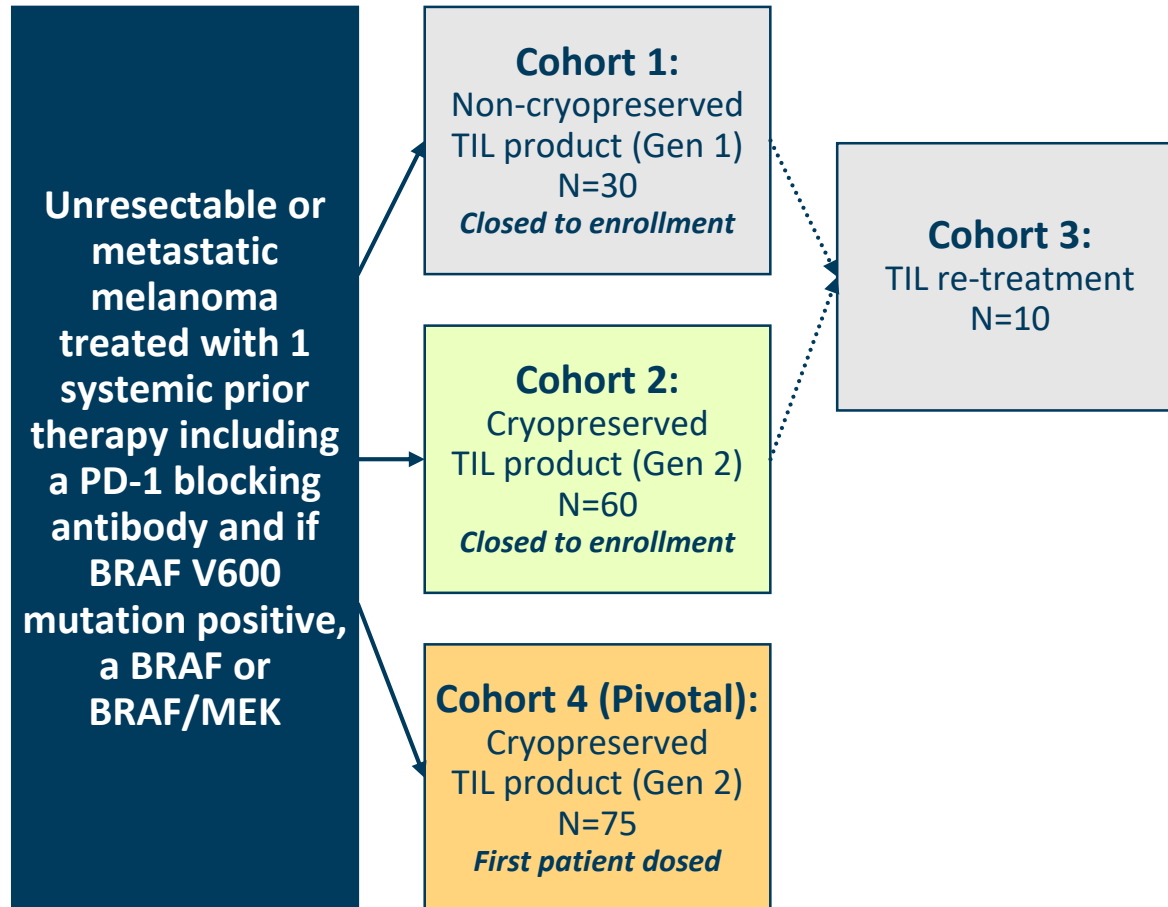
Unresectable or metastatic melanoma treated with 1 systemic prior therapy including a PD-1 blocking antibody and if BRAF V600 mutation positive, a BRAF or BRAF/MEK

Cohort 1:
Non-cryopreserved TIL product (Gen 1)
N=30
Closed to enrollment

Cohort 2:
Cryopreserved TIL product (Gen 2)
N=60
Closed to enrollment

Cohort 4 (Pivotal):
Cryopreserved TIL product (Gen 2)
N=75
First patient dosed

Cohort 3:
TIL re-treatment
N=10